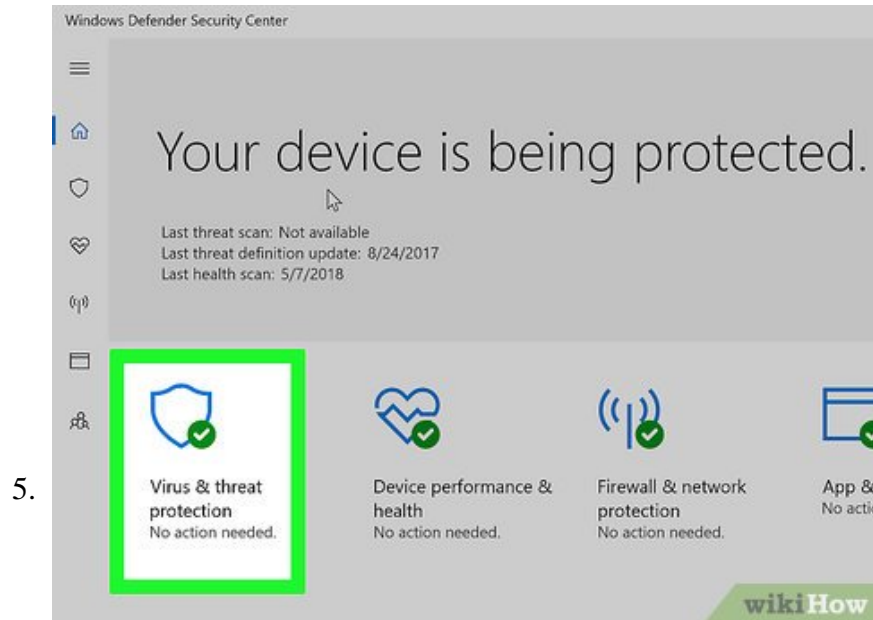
5.

Windows Defender Security Center

Your device is being protected.

Last threat scan: Not available
Last threat definition update: 8/24/2017
Last health scan: 5/7/2018

Virus & threat protection
No action needed.

Device performance & health
No action needed.

Firewall & network protection
No action needed.

App &
No actio

wikiHow